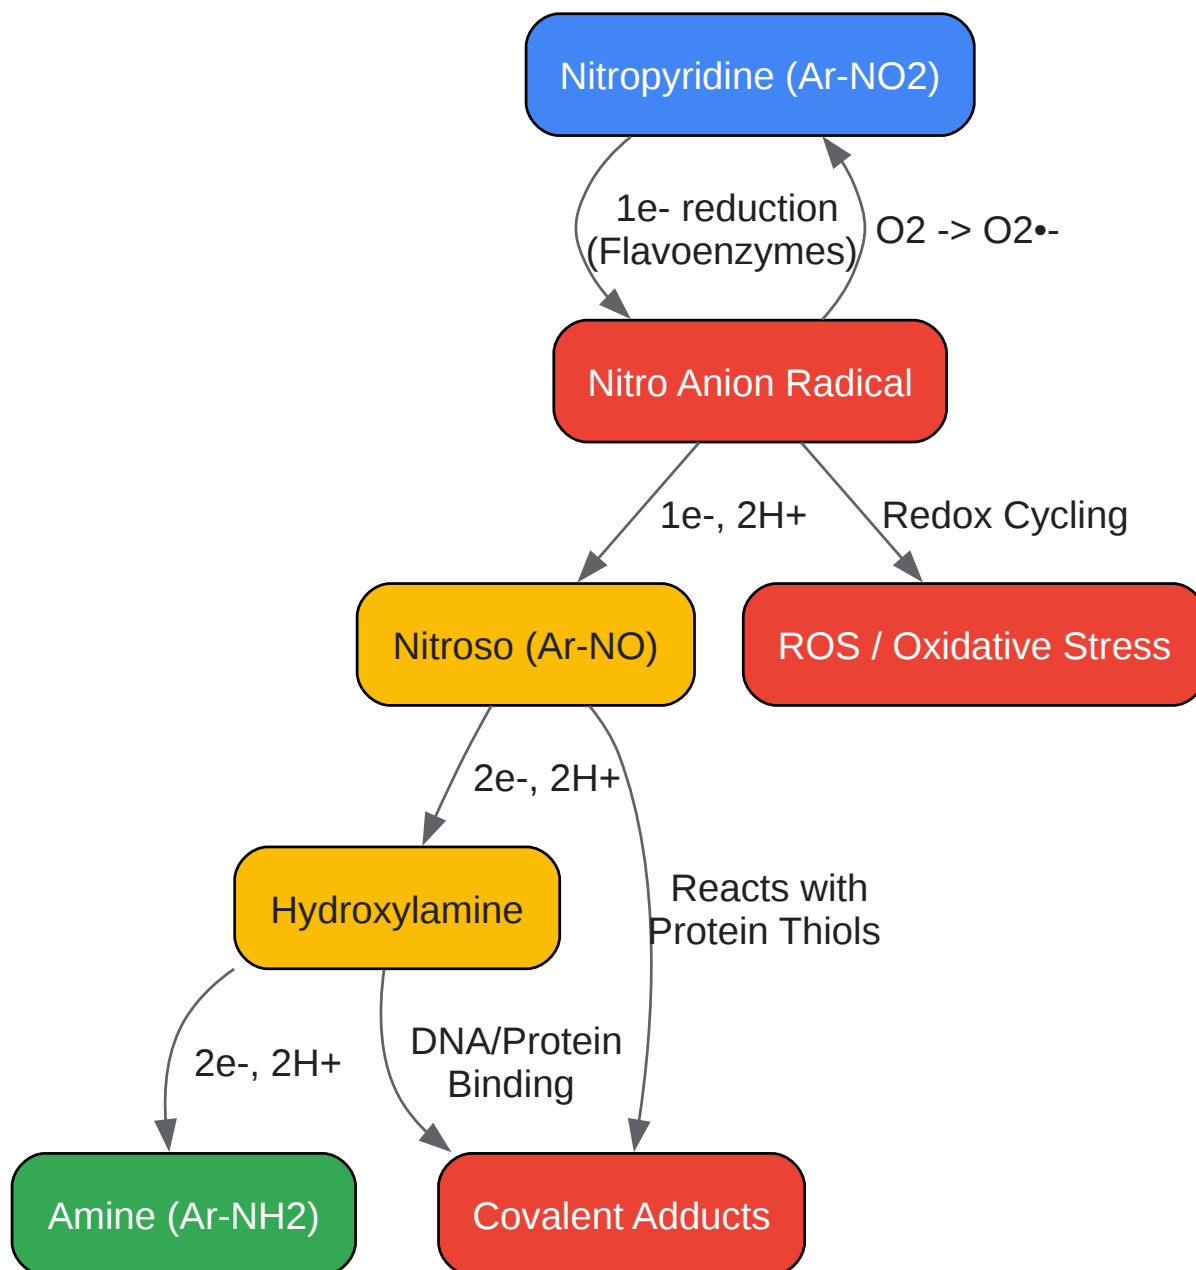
Nitropyridine (Ar-NO2)

1e- reduction (Flavoenzymes)

O2 -> O2•-

Nitro Anion Radical

1e-, 2H+

Redox Cycling

Nitroso (Ar-NO)

ROS / Oxidative Stress

2e-, 2H+

Hydroxylamine

Reacts with Protein Thiols

2e-, 2H+

DNA/Protein Binding

Amine (Ar-NH2)

Covalent Adducts